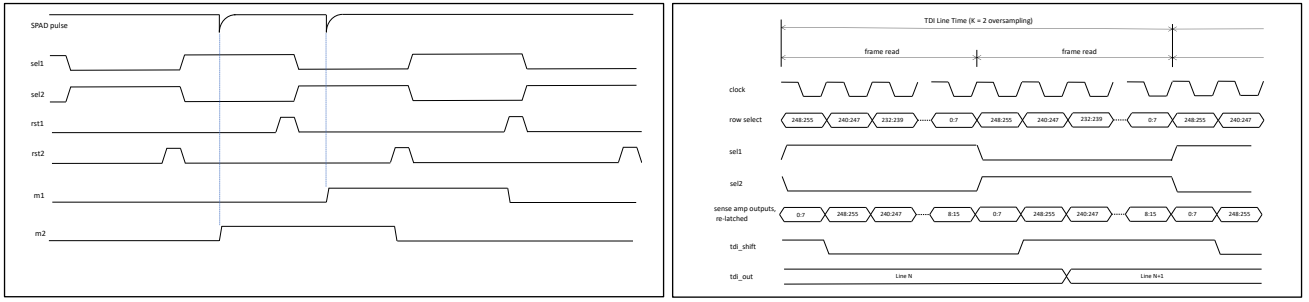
SPAD pulse

sel1

sel2

rst1

rst2

m1

m2

TDI Line Time (K = 2 oversampling)

frame read

frame read

clock

row select

248:255

240:247

232:239

0:7

248:255

240:247

232:239

0:7

248:255

240:247

sel1

sel2

sense amp outputs, re-latched

0:7

248:255

240:247

8:15

0:7

248:255

240:247

8:15

0:7

248:255

tdi_shift

tdi_out

Line N

Line N+1